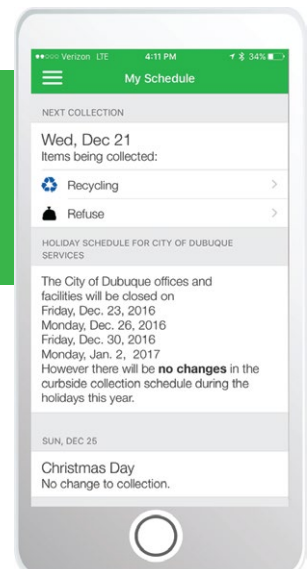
●●○○○ Verizon LTE 4:11 PM 34%

My Schedule

NEXT COLLECTION

Wed, Dec 21
Items being collected:

Recycling >

Refuse >

HOLIDAY SCHEDULE FOR CITY OF DUBUQUE SERVICES

The City of Dubuque offices and facilities will be closed on
Friday, Dec. 23, 2016
Monday, Dec. 26, 2016
Friday, Dec. 30, 2016
Monday, Jan. 2, 2017
However there will be **no changes** in the curbside collection schedule during the holidays this year.

SUN, DEC 25

Christmas Day
No change to collection.